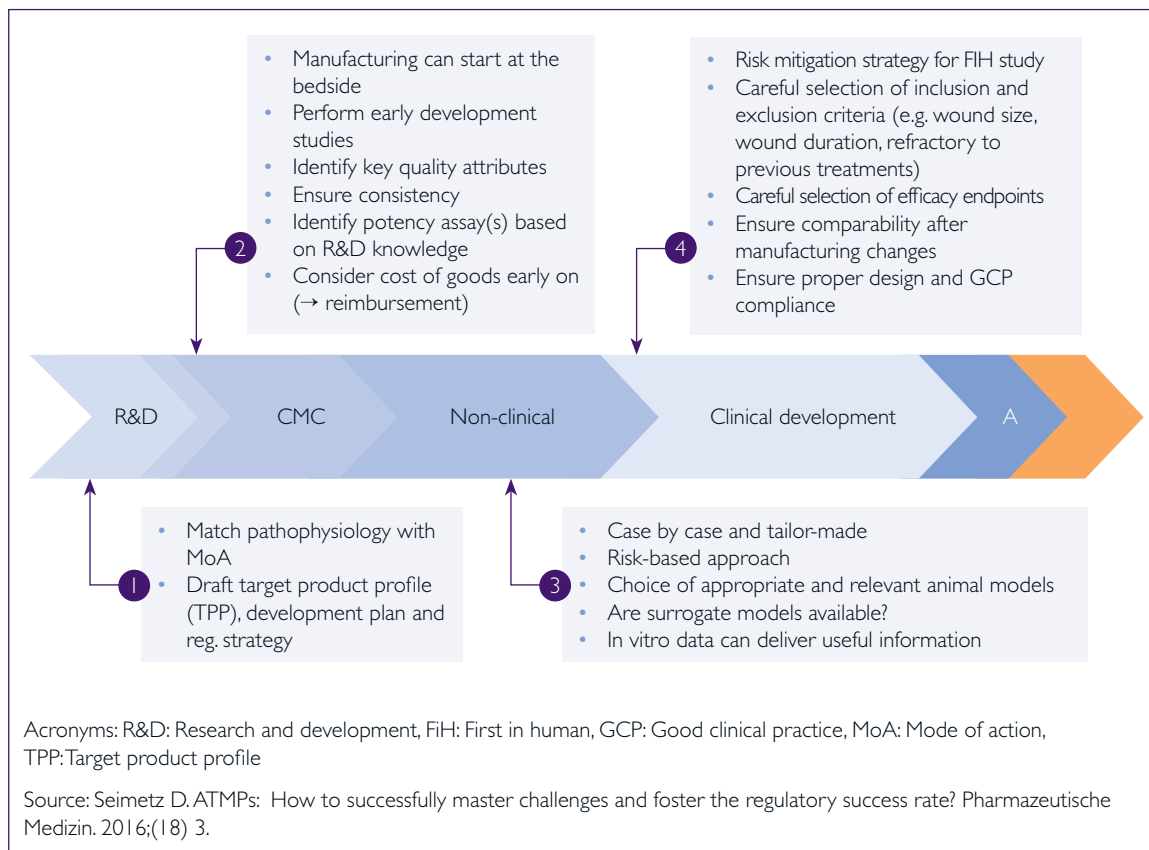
2

- Manufacturing can start at the bedside
- Perform early development studies
- Identify key quality attributes
- Ensure consistency
- Identify potency assay(s) based on R&D knowledge
- Consider cost of goods early on (→ reimbursement)

4

- Risk mitigation strategy for FIH study
- Careful selection of inclusion and exclusion criteria (e.g. wound size, wound duration, refractory to previous treatments)
- Careful selection of efficacy endpoints
- Ensure comparability after manufacturing changes
- Ensure proper design and GCP compliance

R&D CMC Non-clinical Clinical development A

1

- Match pathophysiology with MoA
- Draft target product profile (TPP), development plan and reg. strategy

3

- Case by case and tailor-made
- Risk-based approach
- Choice of appropriate and relevant animal models
- Are surrogate models available?
- In vitro data can deliver useful information

Acronyms: R&D: Research and development, FiH: First in human, GCP: Good clinical practice, MoA: Mode of action, TPP: Target product profile

Source: Seimetz D. ATMPs: How to successfully master challenges and foster the regulatory success rate? Pharmazeutische Medizin. 2016;(18) 3.